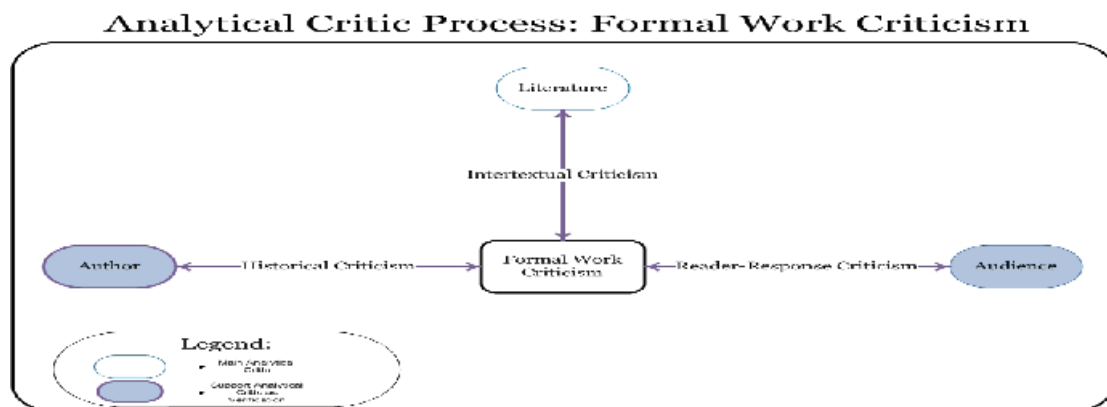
Analytical Critic Process: Formal Work Criticism

Literature

Intertextual Criticism

Author

Historical Criticism

Formal Work Criticism

Reader-Response Criticism

Audience

Legend:

Main Analytical Critic

Support Analytical Critique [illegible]